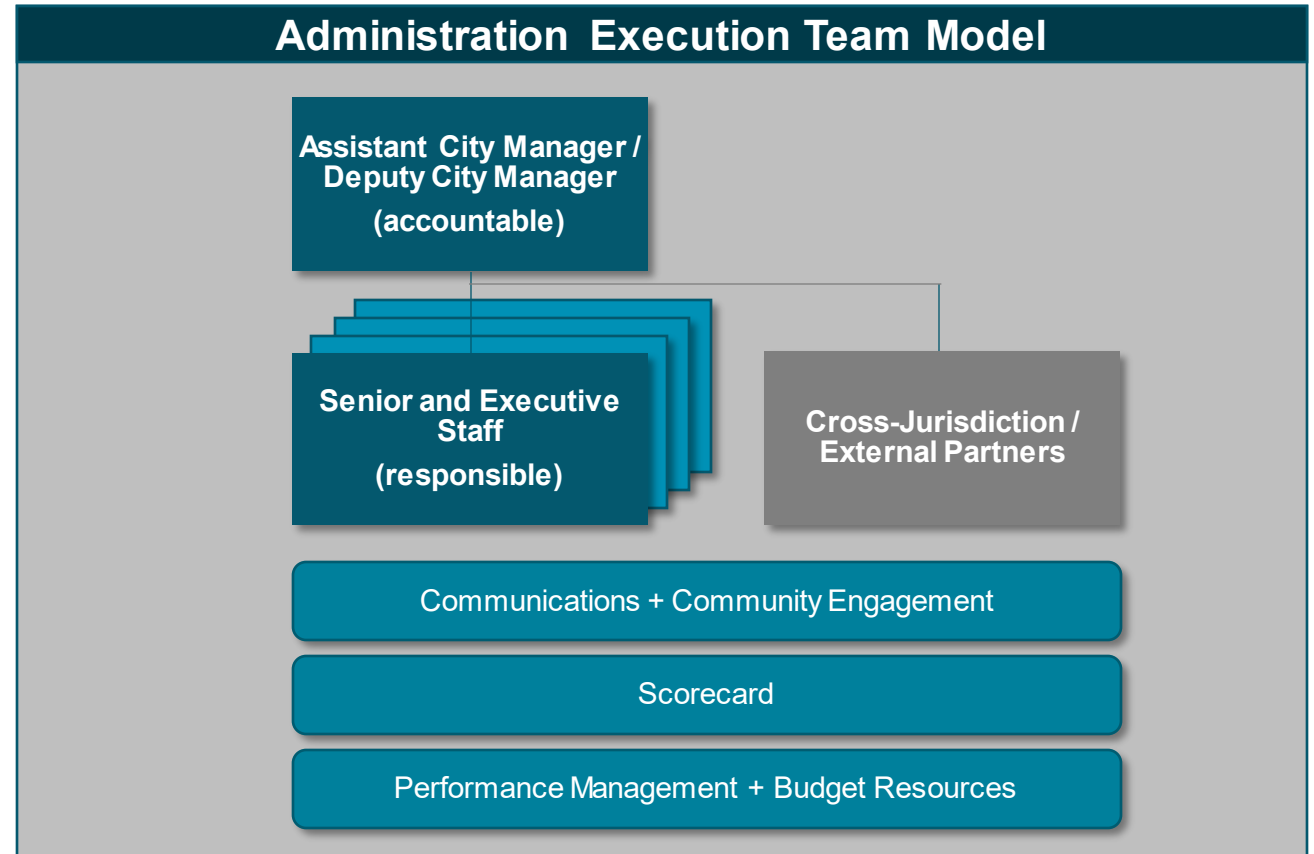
Administration Execution Team Model

Assistant City Manager / Deputy City Manager
(accountable)

Senior and Executive Staff
(responsible)

Cross-Jurisdiction / External Partners

Communications + Community Engagement

Scorecard

Performance Management + Budget Resources